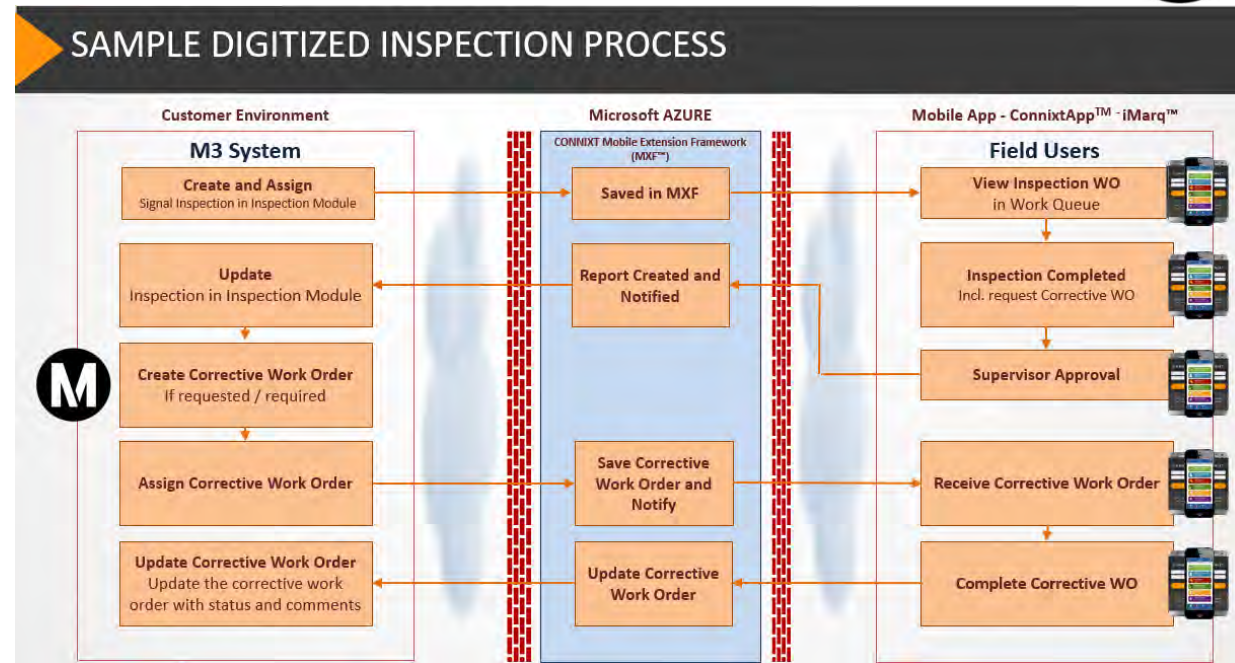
SAMPLE DIGITIZED INSPECTION PROCESS

Customer Environment

M3 System

Create and Assign
Signal Inspection in Inspection Module

Update
Inspection in Inspection Module

Create Corrective Work Order
If requested / required

Assign Corrective Work Order

Update Corrective Work Order
Update the corrective work order with status and comments

M

Microsoft AZURE

CONNIXT Mobile Extension Framework (MXF™)

Saved in MXF

Report Created and Notified

Save Corrective Work Order and Notify

Update Corrective Work Order

Mobile App - ConnixtApp$^{TM}$ - iMarq™

Field Users

View Inspection WO in Work Queue

Inspection Completed
Incl. request Corrective WO

Supervisor Approval

Receive Corrective Work Order

Complete Corrective WO